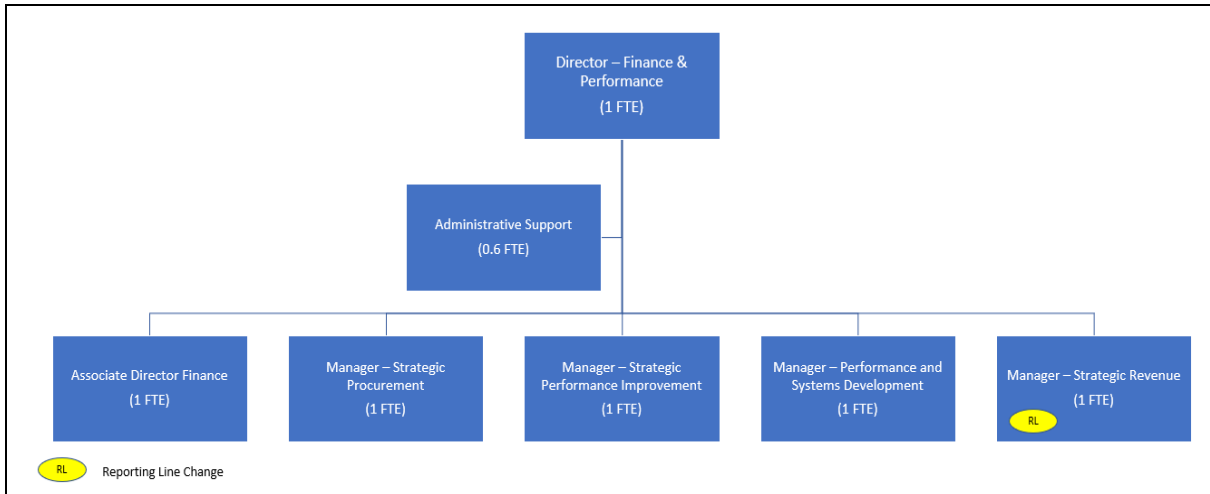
Director – Finance & Performance
(1 FTE)

Administrative Support
(0.6 FTE)

Associate Director Finance
(1 FTE)

Manager – Strategic Procurement
(1 FTE)

Manager – Strategic Performance Improvement
(1 FTE)

Manager – Performance and Systems Development
(1 FTE)

Manager – Strategic Revenue
(1 FTE)
RL

RL Reporting Line Change